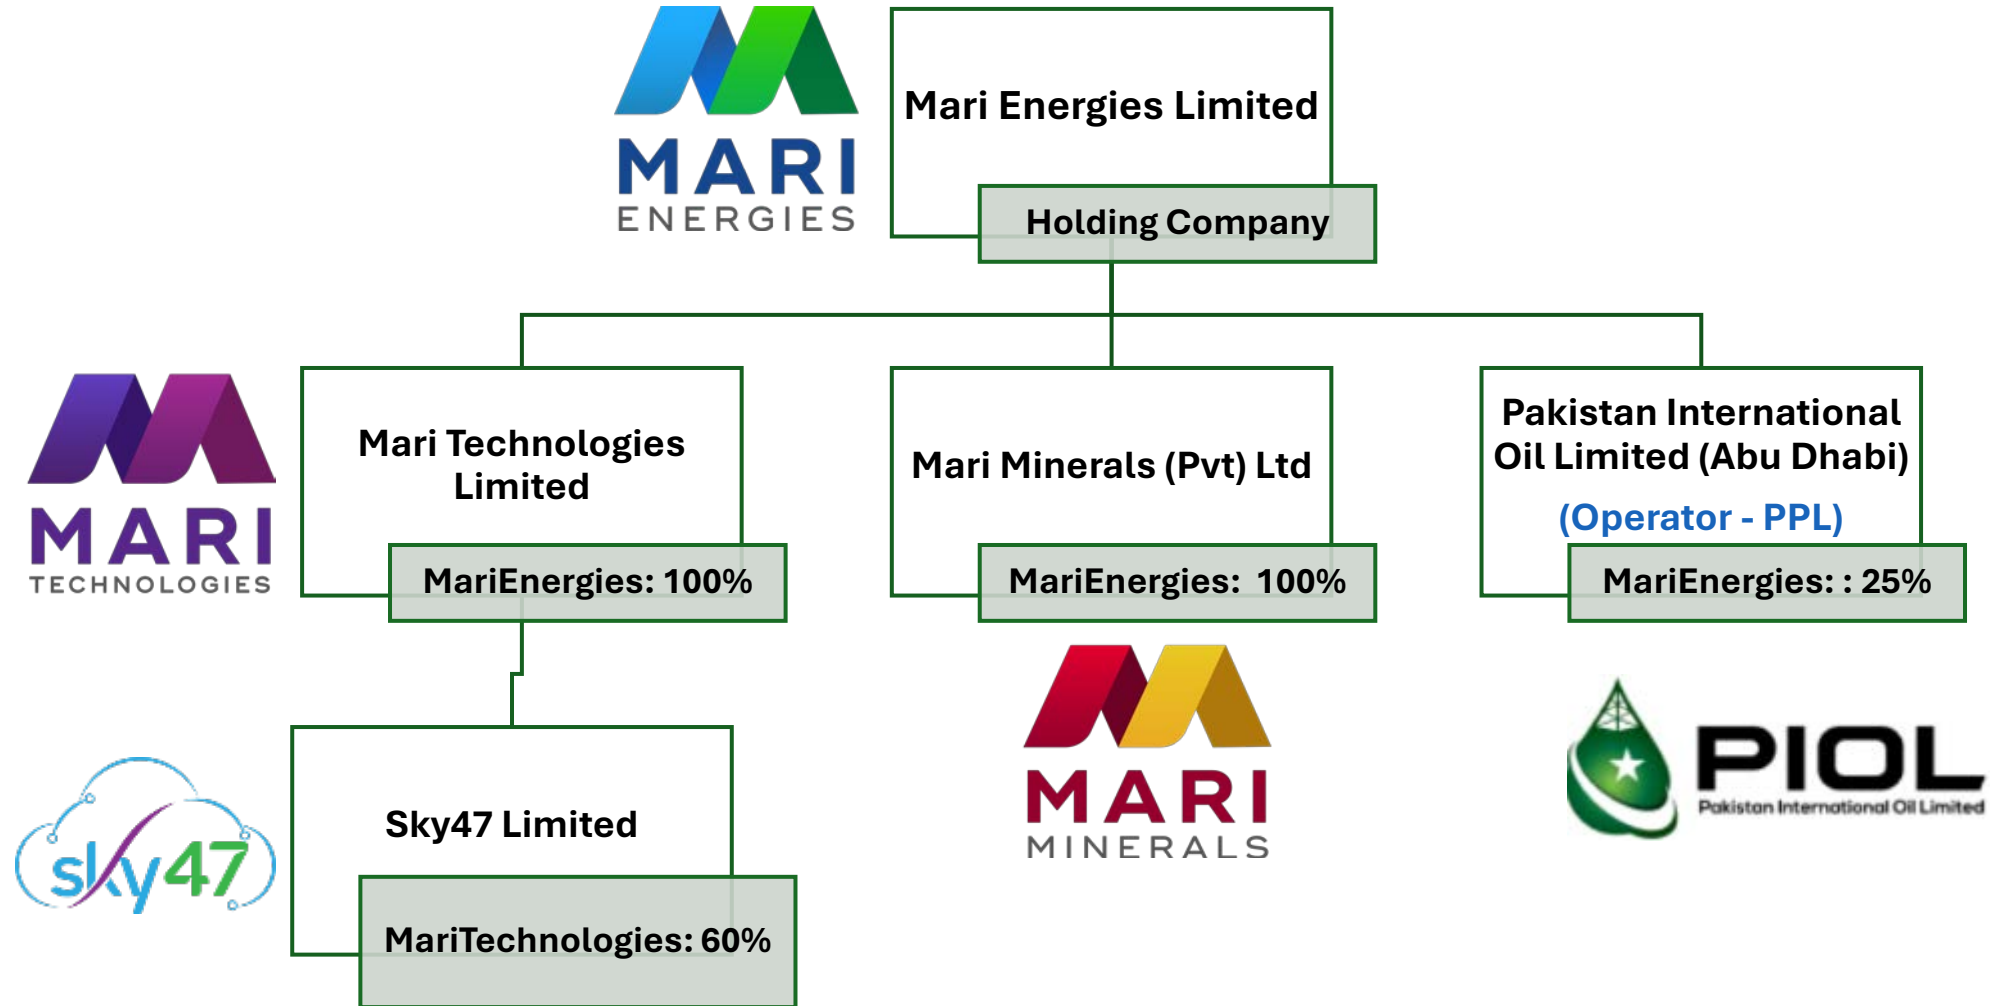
MARI ENERGIES

Mari Energies Limited

Holding Company

MARI TECHNOLOGIES

Mari Technologies Limited

MariEnergies: 100%

Mari Minerals (Pvt) Ltd

MariEnergies: 100%

Pakistan International Oil Limited (Abu Dhabi)

(Operator - PPL)

MariEnergies: : 25%

sky47

Sky47 Limited

MariTechnologies: 60%

MARI MINERALS

PIOL

Pakistan International Oil Limited